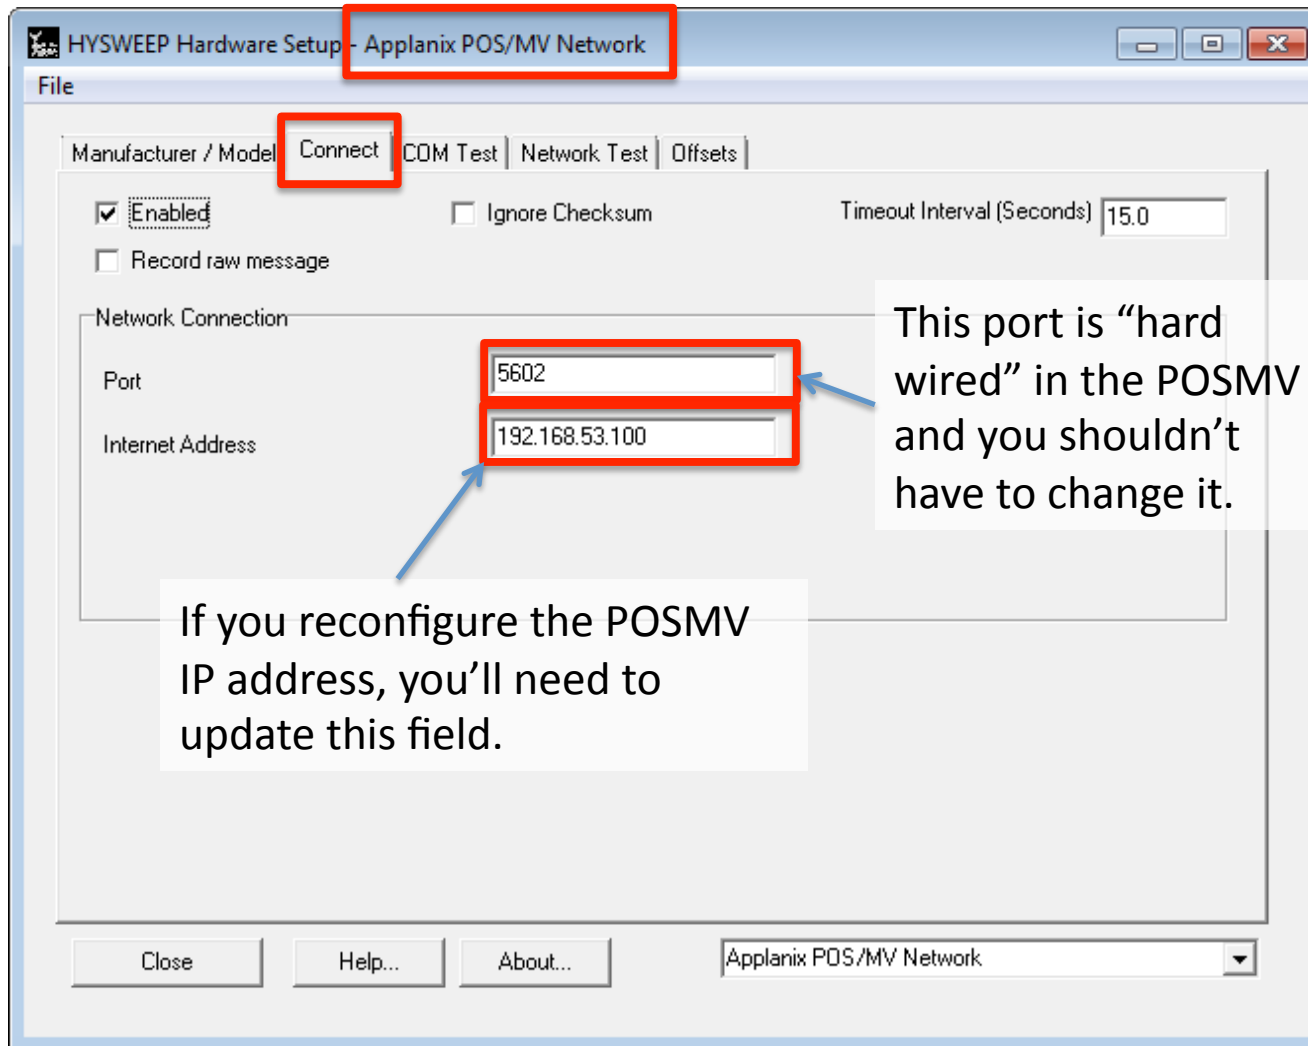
HYSWEEP Hardware Setup - Applanix POS/MV Network

File

Manufacturer / Model | Connect | COM Test | Network Test | Offsets

Enabled

Ignore Checksum

Timeout Interval (Seconds) 15.0

Record raw message

Network Connection

Port 5602

Internet Address 192.168.53.100

This port is "hard wired" in the POSMV and you shouldn't have to change it.

If you reconfigure the POSMV IP address, you'll need to update this field.

Close

Help...

About...

Applanix POS/MV Network